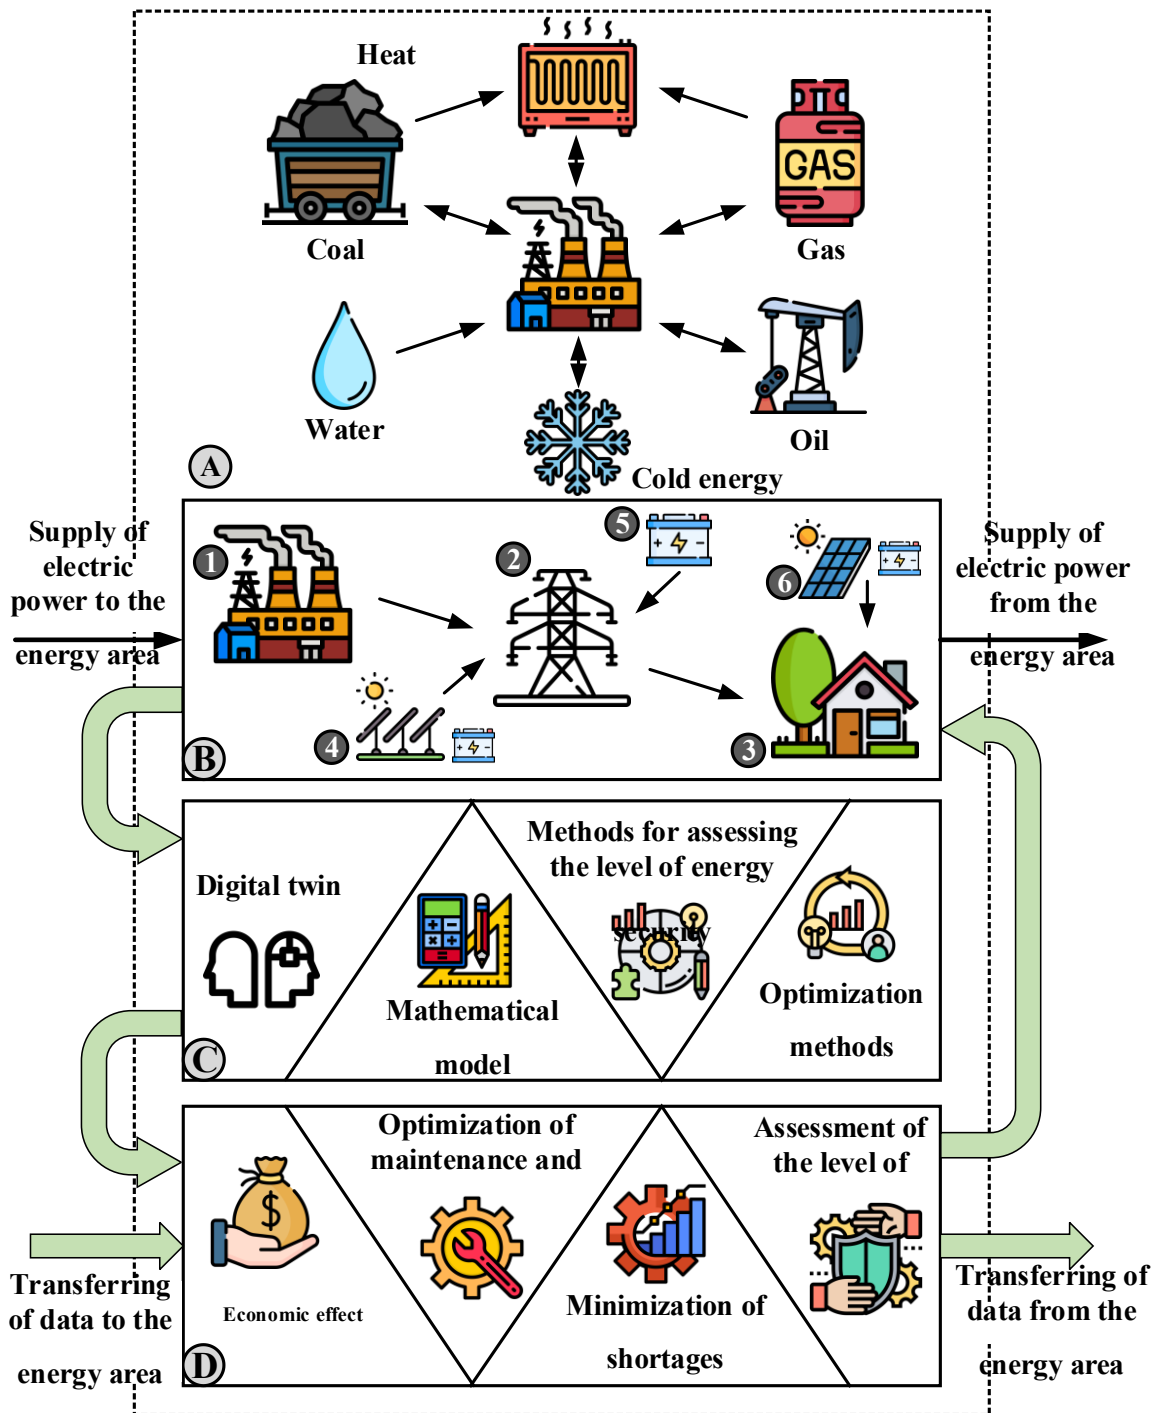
Heat

Coal

Gas

Water

Oil

Cold energy

A

Supply of electric power to the energy area

1

2

5

6

Supply of electric power from the energy area

4

3

B

Digital twin

Mathematical model

Methods for assessing the level of energy security

Optimization methods

C

Economic effect

Optimization of maintenance and

Minimization of shortages

Assessment of the level of

Transferring of data to the energy area

D

Transferring of data from the energy area